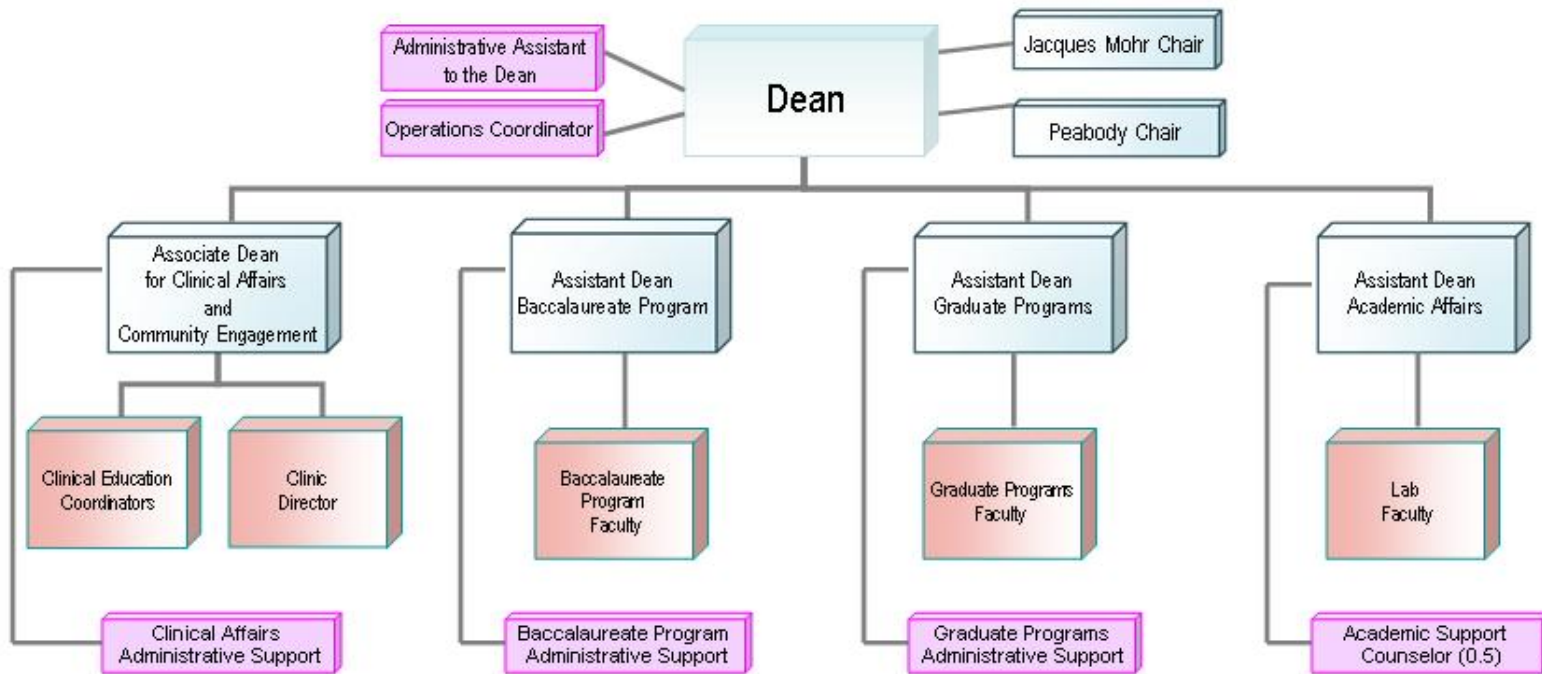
Administrative Assistant to the Dean

Operations Coordinator

Dean

Jacques Mohr Chair

Peabody Chair

Associate Dean for Clinical Affairs and Community Engagement

Clinical Education Coordinators

Clinic Director

Clinical Affairs Administrative Support

Assistant Dean Baccalaureate Program

Baccalaureate Program Faculty

Baccalaureate Program Administrative Support

Assistant Dean Graduate Programs

Graduate Programs Faculty

Graduate Programs Administrative Support

Assistant Dean Academic Affairs

Lab Faculty

Academic Support Counselor (0.5)